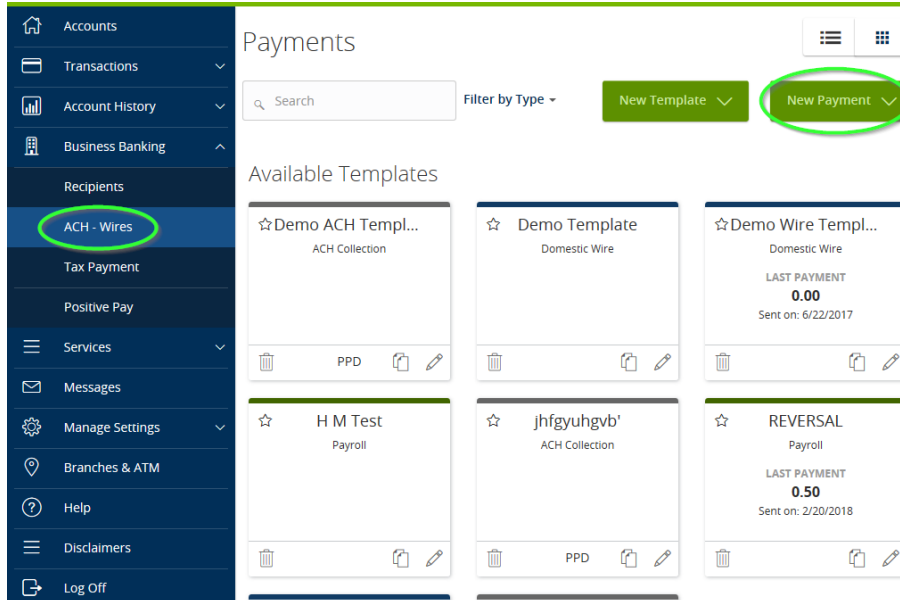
Accounts
Transactions
Account History
Business Banking
Recipients
ACH - Wires
Tax Payment
Positive Pay
Services
Messages
Manage Settings
Branches & ATM
Help
Disclaimers
Log Off

Payments

Search
Filter by Type
New Template
New Payment

Available Templates

Demo ACH Templ...
ACH Collection
PPD

Demo Template
Domestic Wire

Demo Wire Templ...
Domestic Wire
LAST PAYMENT
0.00
Sent on: 6/22/2017

H M Test
Payroll

jhfgyuhgvb'
ACH Collection
PPD

REVERSAL
Payroll
LAST PAYMENT
0.50
Sent on: 2/20/2018